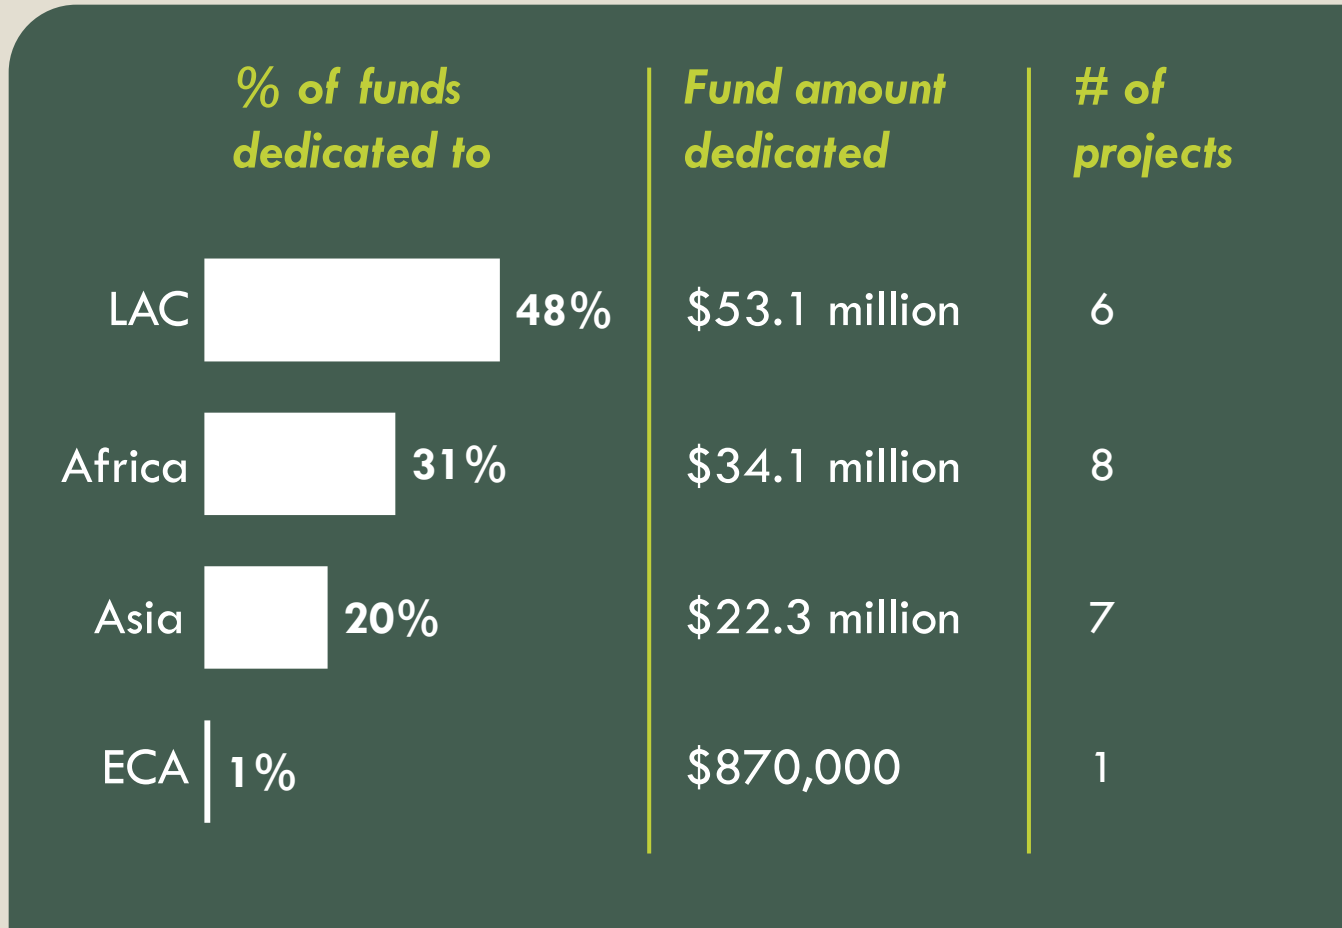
| | % of funds dedicated to | Fund amount dedicated | # of projects |
|---|---|---|---|
| LAC | 48% | \$53.1 million | 6 |
| Africa | 31% | \$34.1 million | 8 |
| Asia | 20% | \$22.3 million | 7 |
| ECA | 1% | \$870,000 | 1 |